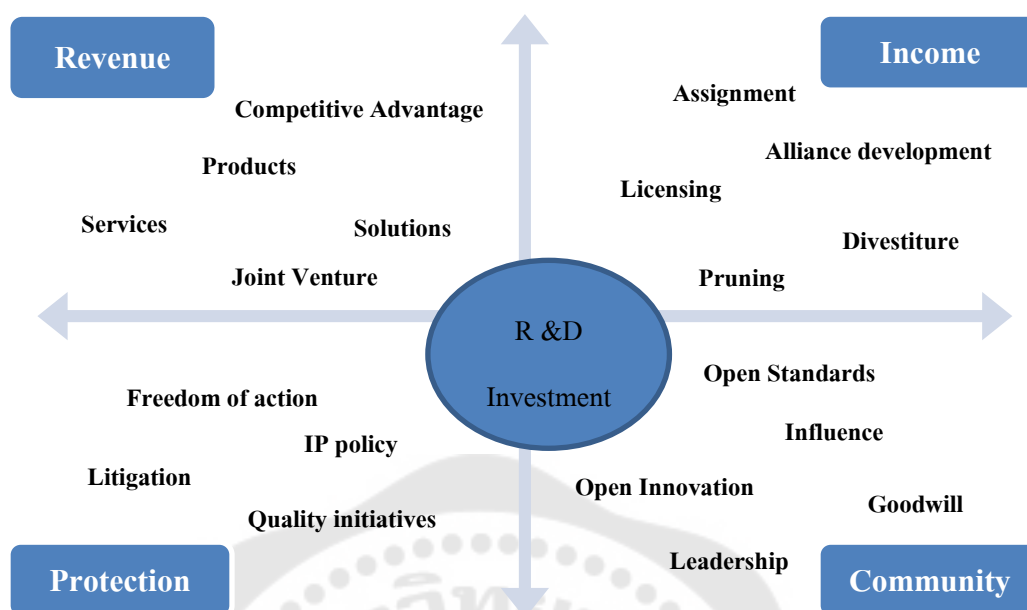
Revenue

Competitive Advantage

Products

Services

Solutions

Joint Venture

Income

Assignment

Alliance development

Licensing

Divestiture

Pruning

R &D

Investment

Freedom of action

IP policy

Litigation

Quality initiatives

Open Standards

Influence

Open Innovation

Goodwill

Leadership

Protection

Community